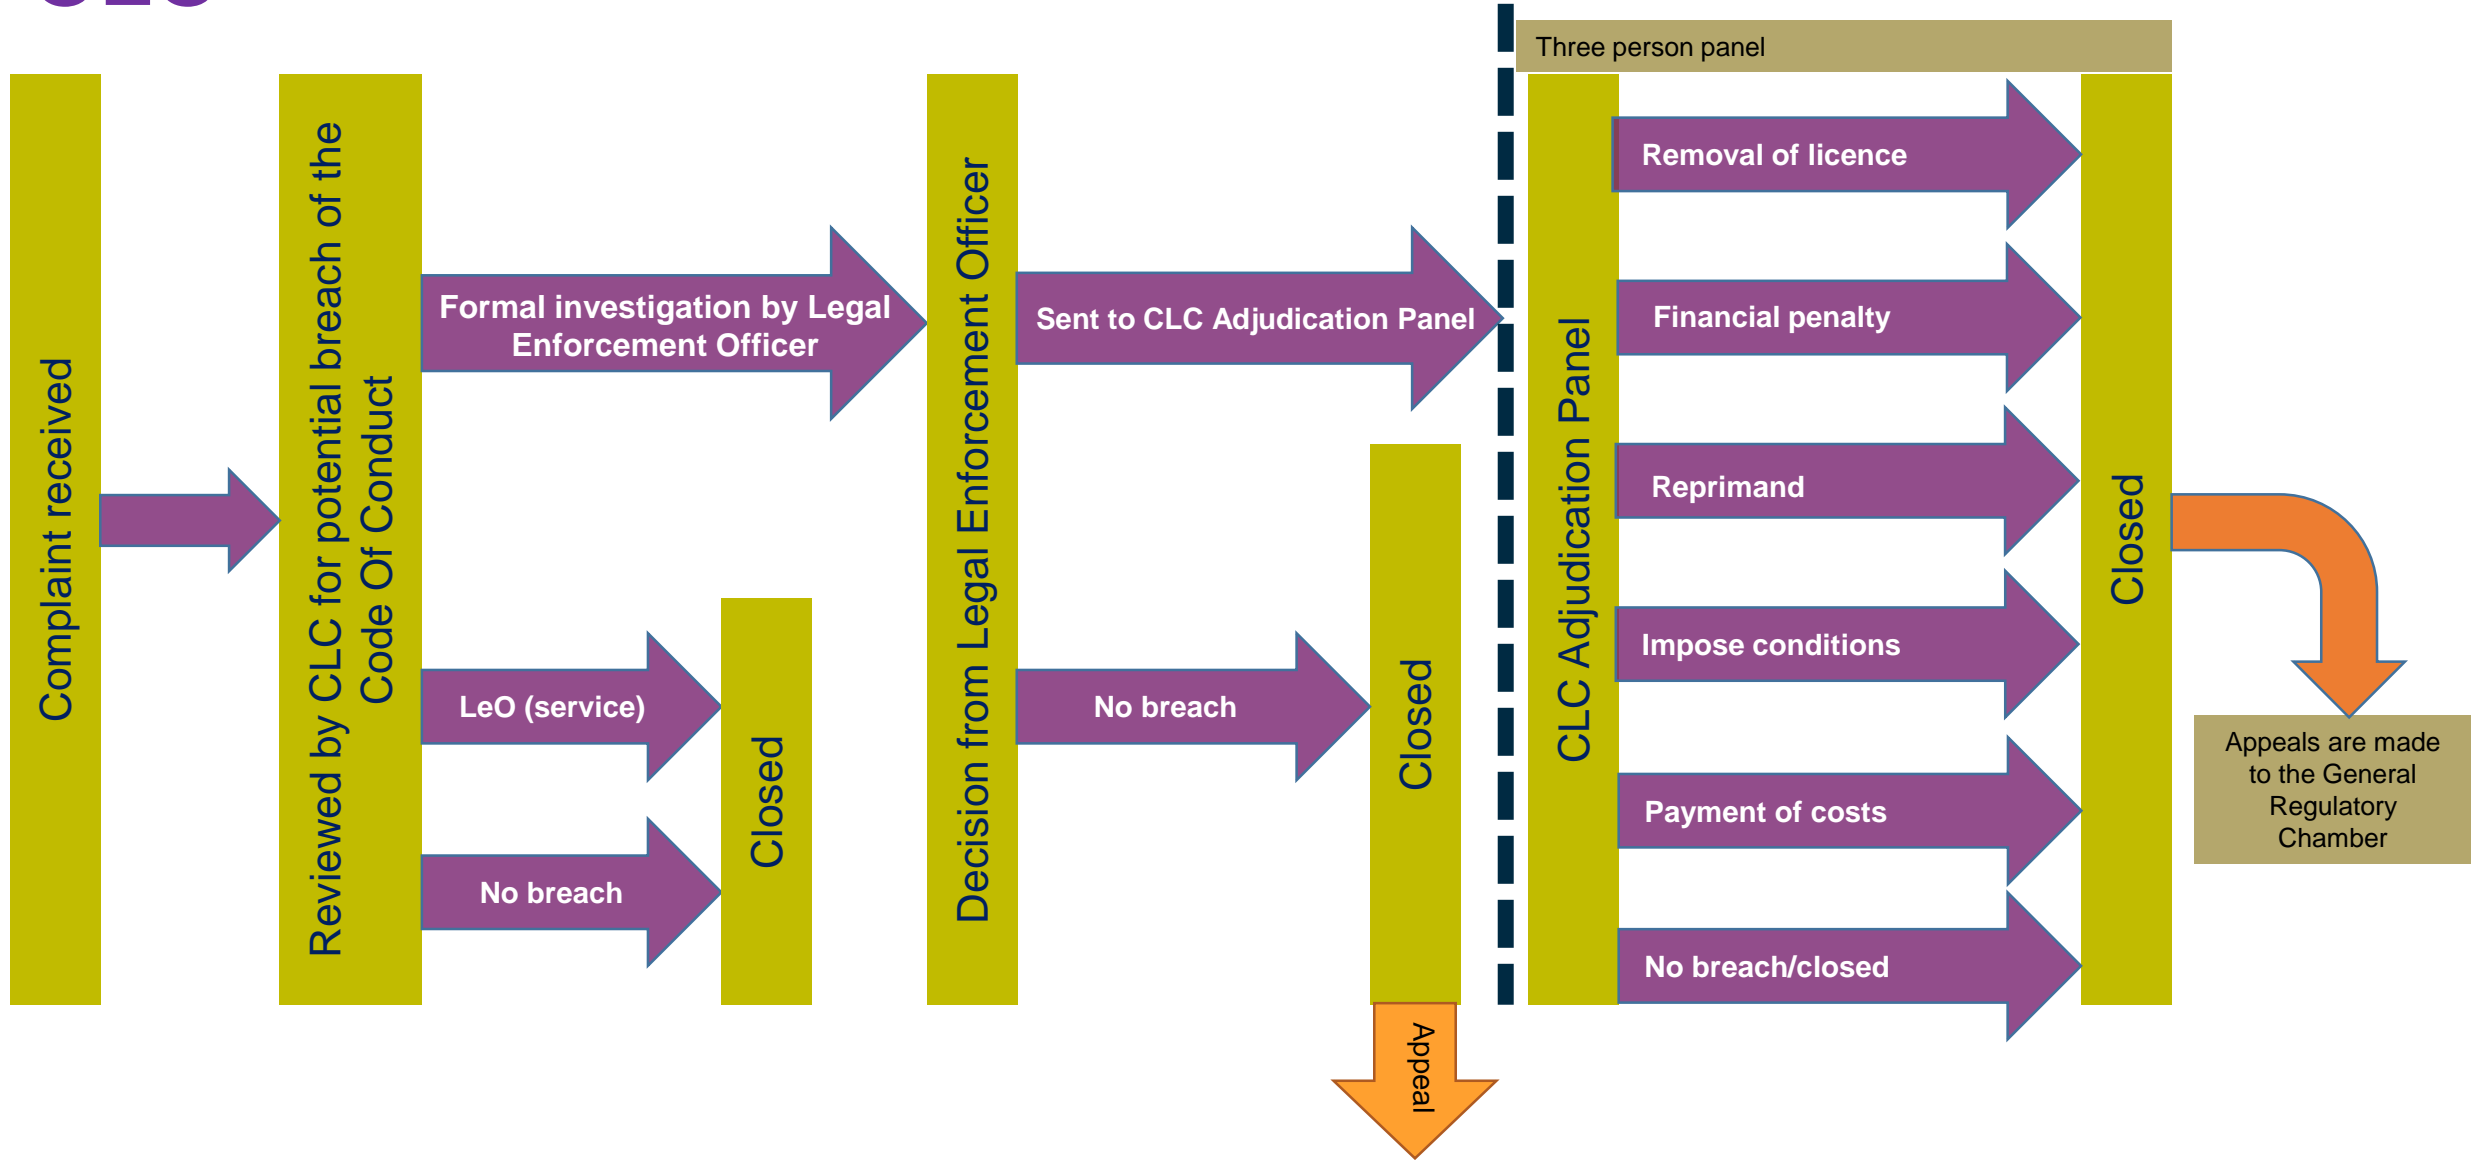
Three person panel

Complaint received

Reviewed by CLC for potential breach of the Code Of Conduct

Formal investigation by Legal Enforcement Officer

LeO (service)

No breach

Closed

Decision from Legal Enforcement Officer

Sent to CLC Adjudication Panel

No breach

Closed

Appeal

CLC Adjudication Panel

Removal of licence

Financial penalty

Reprimand

Impose conditions

Payment of costs

No breach/closed

Closed

Appeals are made to the General Regulatory Chamber